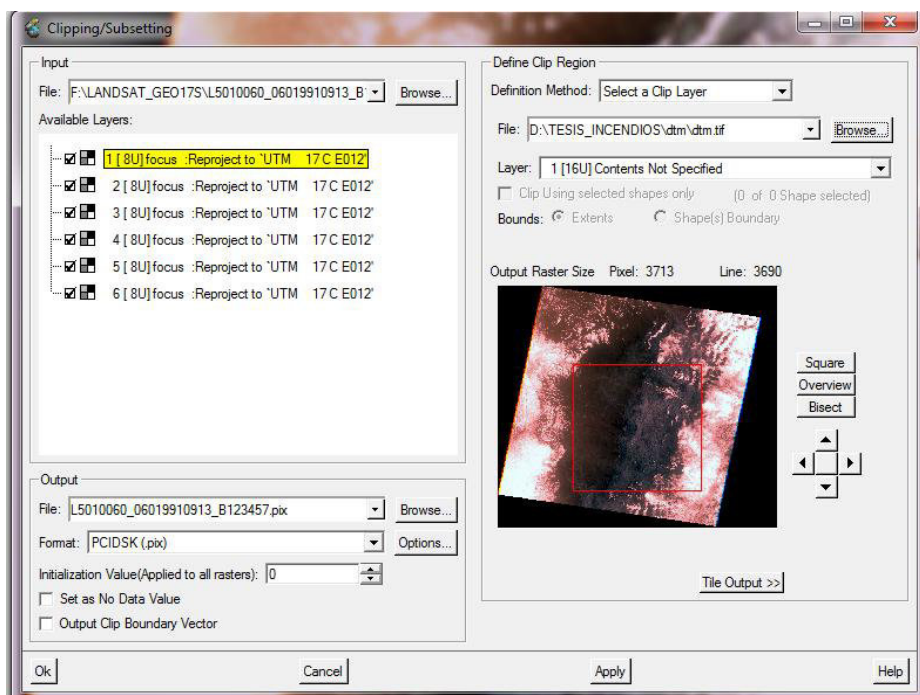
Clipping/Subsetting

Input

File: F:\LANDSAT_GEO17S\L5010060_06019910913_B

Browse...

Available Layers:

1 [ 8U] focus :Reproject to `UTM 17 C E012'

2 [ 8U] focus :Reproject to `UTM 17 C E012'

3 [ 8U] focus :Reproject to `UTM 17 C E012'

4 [ 8U] focus :Reproject to `UTM 17 C E012'

5 [ 8U] focus :Reproject to `UTM 17 C E012'

6 [ 8U] focus :Reproject to `UTM 17 C E012'

Output

File: L5010060_06019910913_B123457.pix

Browse...

Format: PCIDSK (.pix)

Options...

Initialization Value(Applied to all rasters): 0

Set as No Data Value

Output Clip Boundary Vector

Define Clip Region

Definition Method: Select a Clip Layer

File: D:\TESIS_INCENDIOS\dtm\dtm.tif

Browse...

Layer: 1 [16U] Contents Not Specified

Clip Using selected shapes only (0 of 0 Shape selected)

Bounds: Extents Shape(s) Boundary

Output Raster Size Pixel: 3713 Line: 3690

Square

Overview

Bisect

Tile Output >>

Ok

Cancel

Apply

Help